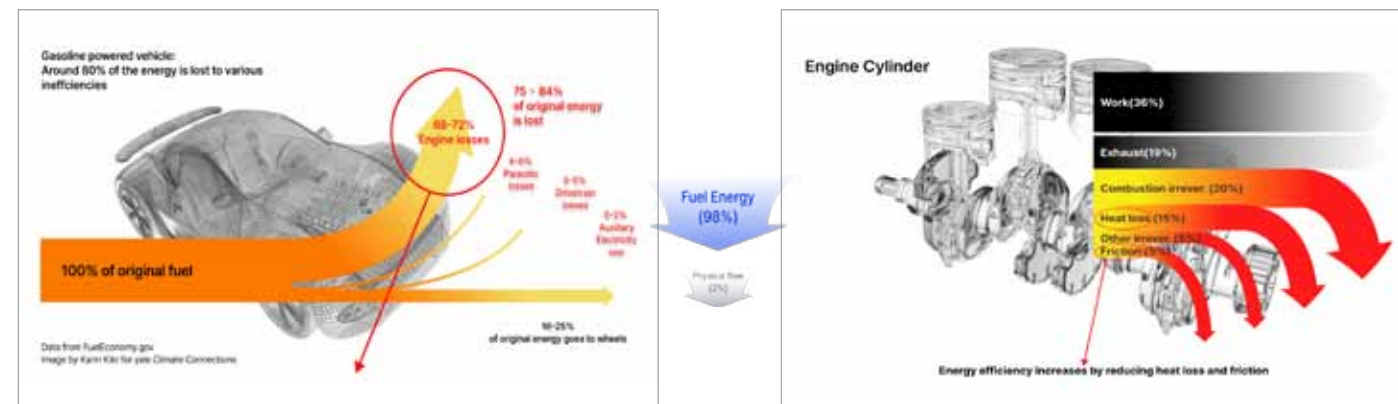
Gasoline powered vehicle:
Around 80% of the energy is lost to various ineffciencies

75 - 84% of original energy is lost

68-72% Engine losses

4-6% Parasitic losses

5-6% Drivetrain losses

0-2% Auxiliary Electricity use

100% of original fuel

16-25% of original energy goes to wheels

Data from FuelEconomy.gov
Image by Karin Kirk for yale Climate Connections

Fuel Energy (98%)

Physical flow (2%)

Engine Cylinder

Work(36%)

Exhaust(19%)

Combustion irrever. (20%)

Heat loss (15%)

Other irrever. (8%)

Friction (2%)

Energy efficiency increases by reducing heat loss and friction